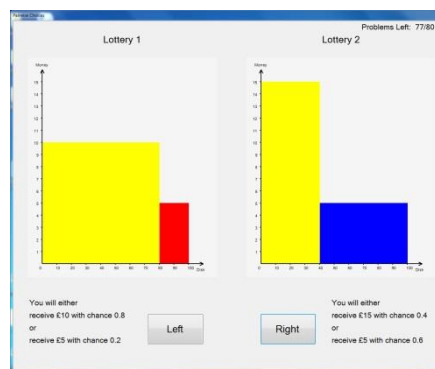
Problems Left: 77/80

Lottery 1

Money
15
14
13
12
11
10
9
8
7
6
5
4
3
2
1
0
0 10 20 30 40 50 60 70 80 90 100 Odds

Lottery 2

Money
15
14
13
12
11
10
9
8
7
6
5
4
3
2
1
0
0 10 20 30 40 50 60 70 80 90 100 Odds

You will either
receive £10 with chance 0.8
or
receive £5 with chance 0.2

Left

Right

You will either
receive £15 with chance 0.4
or
receive £5 with chance 0.6